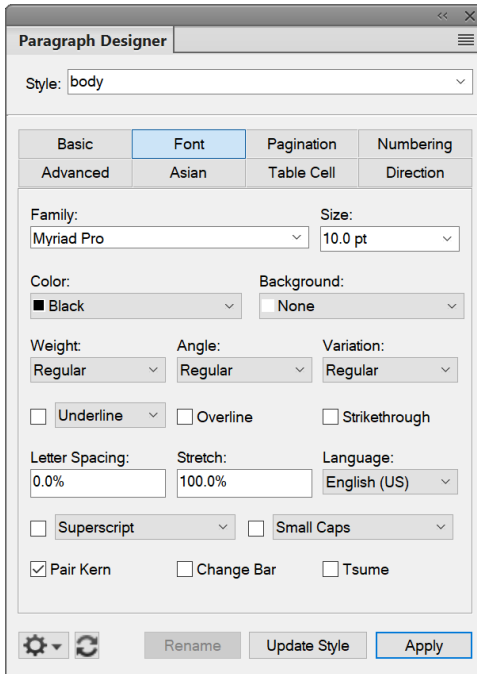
Paragraph Designer

Style: body

| Basic | Font | Pagination | Numbering |
|---|---|---|---|
| Advanced | Asian | Table Cell | Direction |

Family: Myriad Pro
Size: 10.0 pt

Color: Black
Background: None

Weight: Regular
Angle: Regular
Variation: Regular

Underline
Overline
Strikethrough

Letter Spacing: 0.0%
Stretch: 100.0%
Language: English (US)

Superscript
Small Caps

Pair Kern
Change Bar
Tsume

Rename
Update Style
Apply